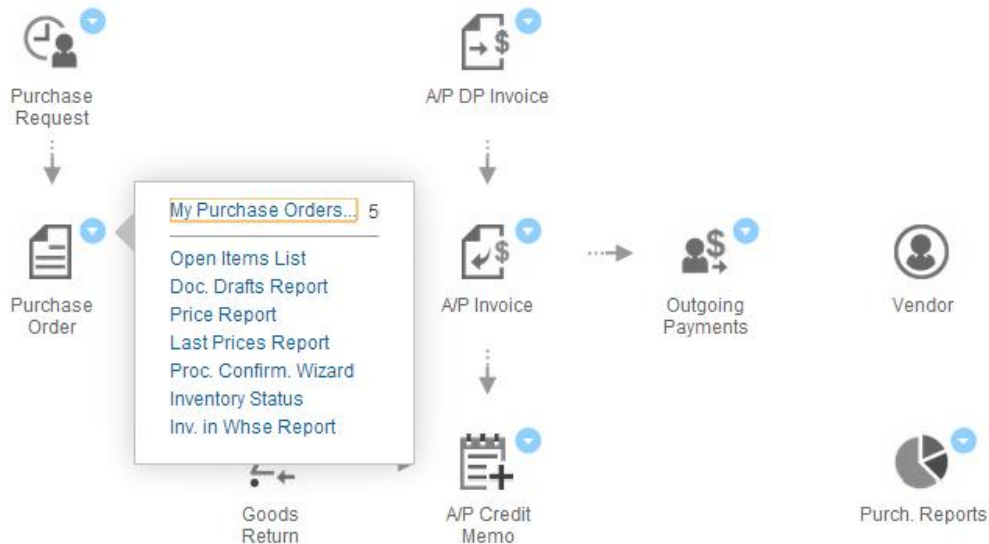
Purchase Request

A/P DP Invoice

Purchase Order

My Purchase Orders... 5

Open Items List
Doc. Drafts Report
Price Report
Last Prices Report
Proc. Confirm. Wizard
Inventory Status
Inv. in Whse Report

A/P Invoice

Outgoing Payments

Vendor

Goods Return

A/P Credit Memo

Purch. Reports